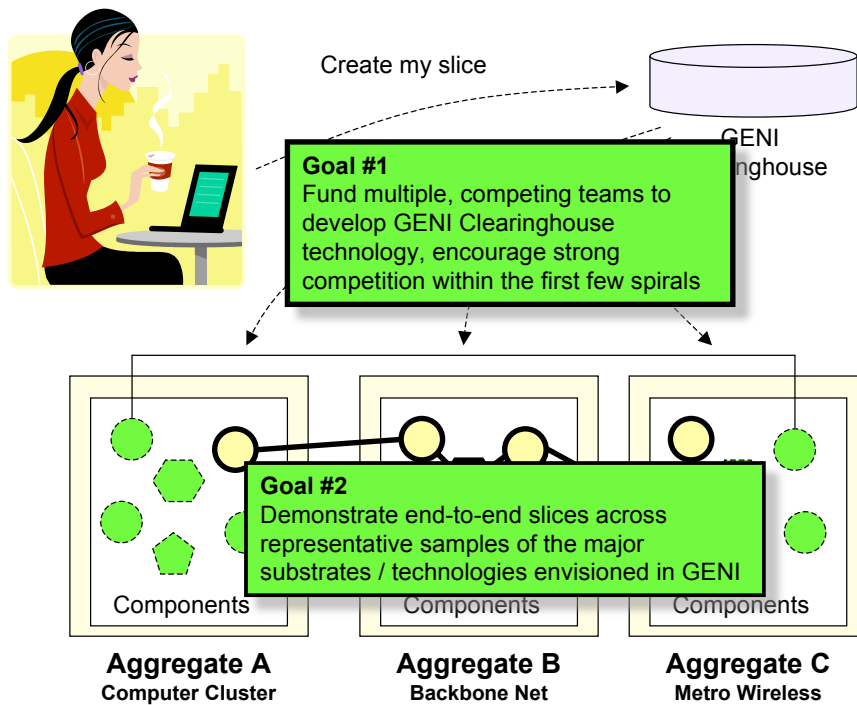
Create my slice

GENI
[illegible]nghouse

Goal #1
Fund multiple, competing teams to develop GENI Clearinghouse technology, encourage strong competition within the first few spirals

Goal #2
Demonstrate end-to-end slices across representative samples of the major substrates / technologies envisioned in GENI

Components

Components

Components

Aggregate A
Computer Cluster

Aggregate B
Backbone Net

Aggregate C
Metro Wireless